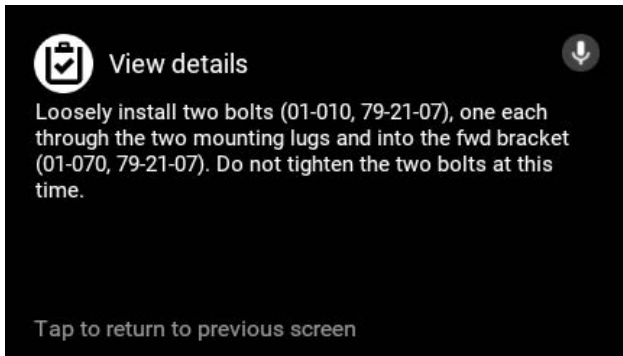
View details

Loosely install two bolts (01-010, 79-21-07), one each through the two mounting lugs and into the fwd bracket (01-070, 79-21-07). Do not tighten the two bolts at this time.

Tap to return to previous screen